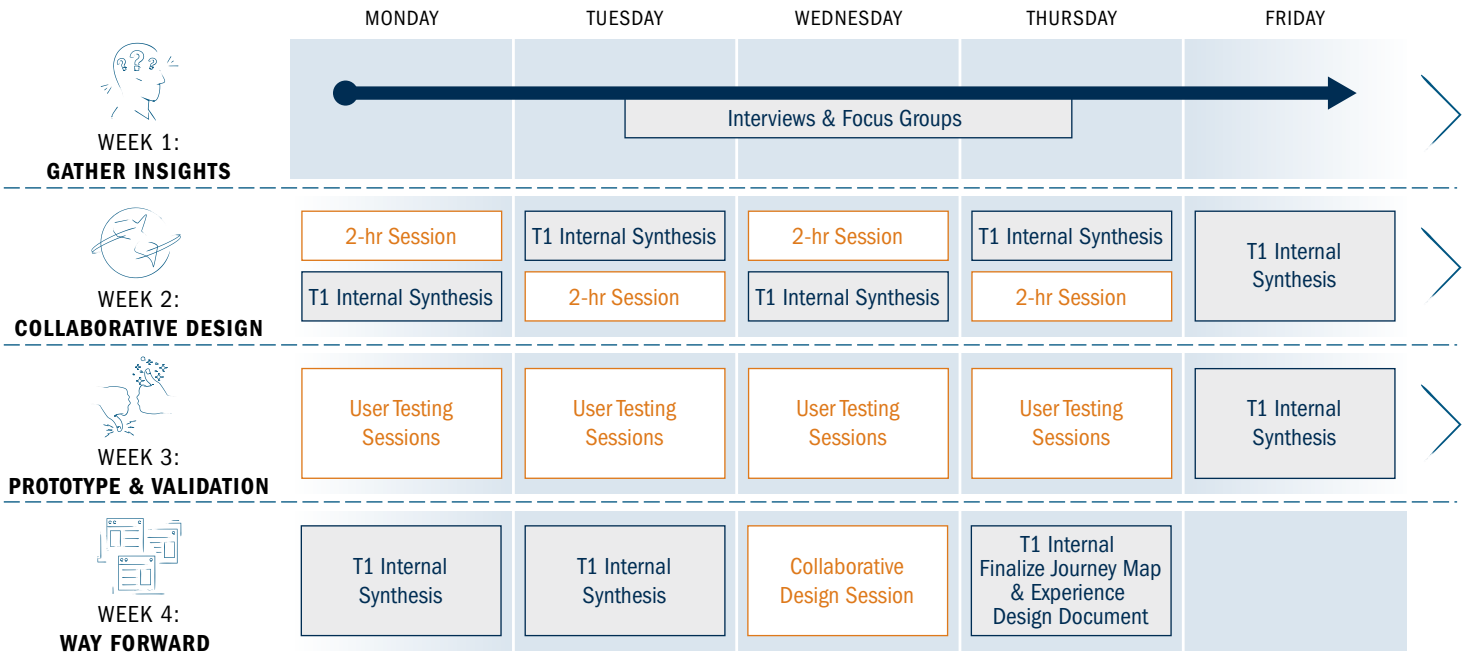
| | MONDAY | TUESDAY | WEDNESDAY | THURSDAY | FRIDAY |
|---|---|---|---|---|---|
| WEEK 1: GATHER INSIGHTS | Interviews & Focus Groups | | | | |
| WEEK 2: COLLABORATIVE DESIGN | 2-hr Session<br>T1 Internal Synthesis | T1 Internal Synthesis<br>2-hr Session | 2-hr Session<br>T1 Internal Synthesis | T1 Internal Synthesis<br>2-hr Session | T1 Internal Synthesis |
| WEEK 3: PROTOTYPE & VALIDATION | User Testing Sessions | User Testing Sessions | User Testing Sessions | User Testing Sessions | T1 Internal Synthesis |
| WEEK 4: WAY FORWARD | T1 Internal Synthesis | T1 Internal Synthesis | Collaborative Design Session | T1 Internal Finalize Journey Map & Experience Design Document | |